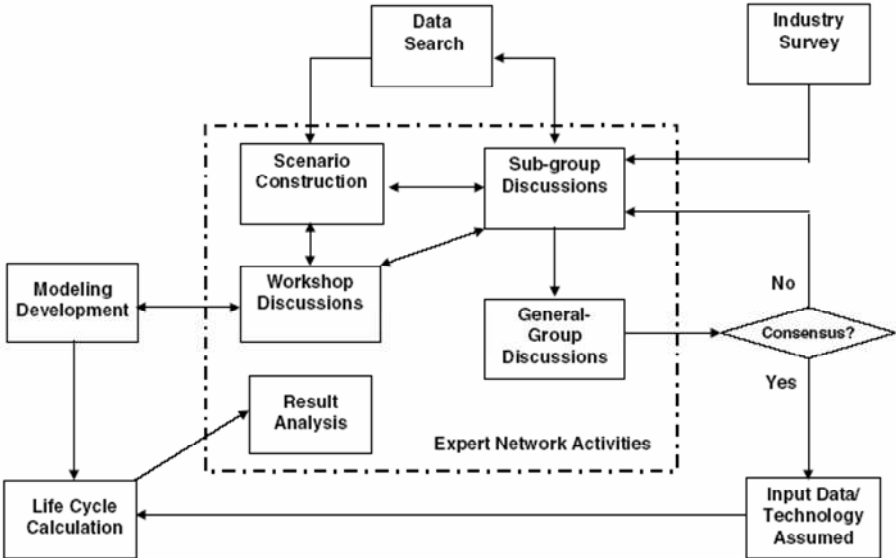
Data Search

Industry Survey

Scenario Construction

Sub-group Discussions

Modeling Development

Workshop Discussions

No

General-Group Discussions

Consensus?

Yes

Result Analysis

Expert Network Activities

Life Cycle Calculation

Input Data/ Technology Assumed